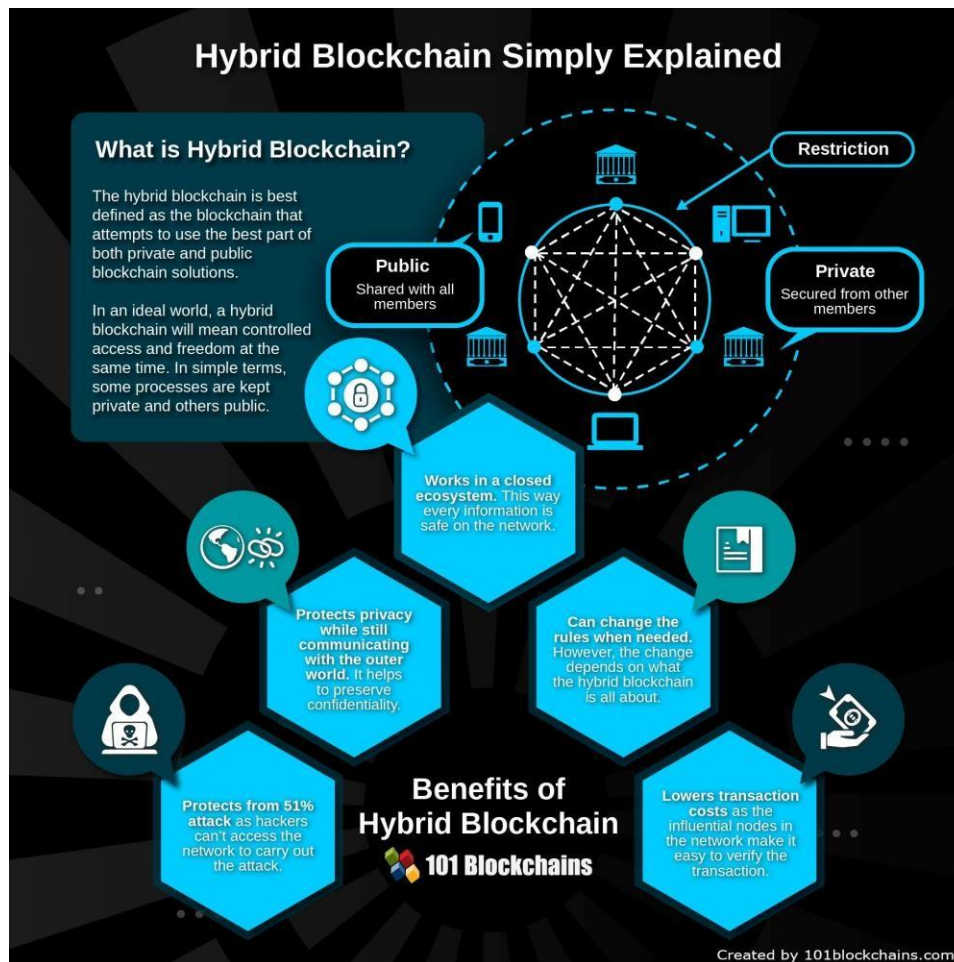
Hybrid Blockchain Simply Explained

What is Hybrid Blockchain?

The hybrid blockchain is best defined as the blockchain that attempts to use the best part of both private and public blockchain solutions.

In an ideal world, a hybrid blockchain will mean controlled access and freedom at the same time. In simple terms, some processes are kept private and others public.

Restriction

Public
Shared with all members

Private
Secured from other members

Works in a closed ecosystem. This way every information is safe on the network.

Protects privacy while still communicating with the outer world. It helps to preserve confidentiality.

Can change the rules when needed. However, the change depends on what the hybrid blockchain is all about.

Protects from 51% attack as hackers can't access the network to carry out the attack.

Benefits of Hybrid Blockchain

101 Blockchains

Lowers transaction costs as the influential nodes in the network make it easy to verify the transaction.

Created by 101blockchains.com